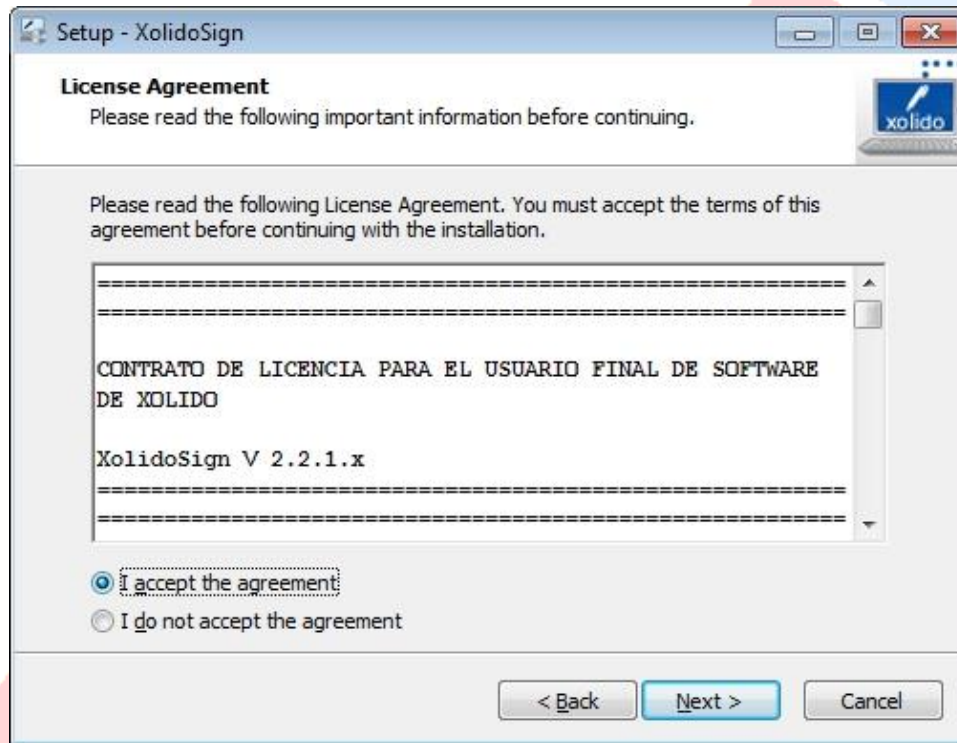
Setup - XolidoSign

License Agreement
Please read the following important information before continuing.

xolido

Please read the following License Agreement. You must accept the terms of this agreement before continuing with the installation.

=================================================
=================================================

CONTRATO DE LICENCIA PARA EL USUARIO FINAL DE SOFTWARE DE XOLIDO

XolidoSign V 2.2.1.x
=================================================
=================================================

I accept the agreement
I do not accept the agreement

< Back
Next >
Cancel